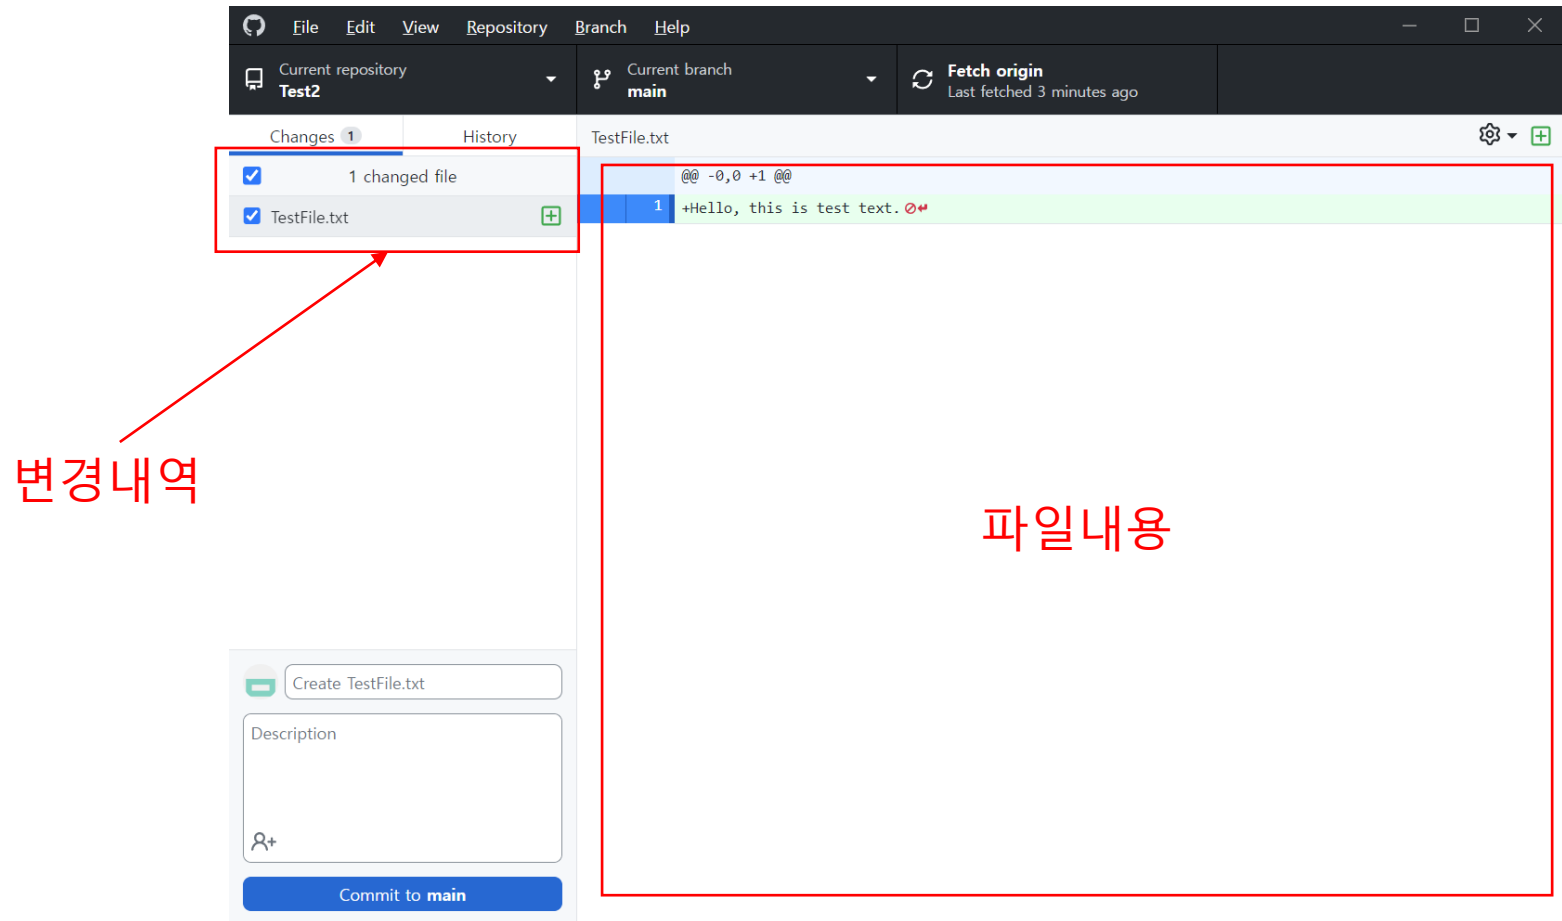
File Edit View Repository Branch Help

Current repository
Test2

Current branch
main

Fetch origin
Last fetched 3 minutes ago

Changes 1
History

TestFile.txt

1 changed file

TestFile.txt

@@ -0,0 +1 @@

1 +Hello, this is test text.

변경내역

파일내용

Create TestFile.txt

Description

Commit to main